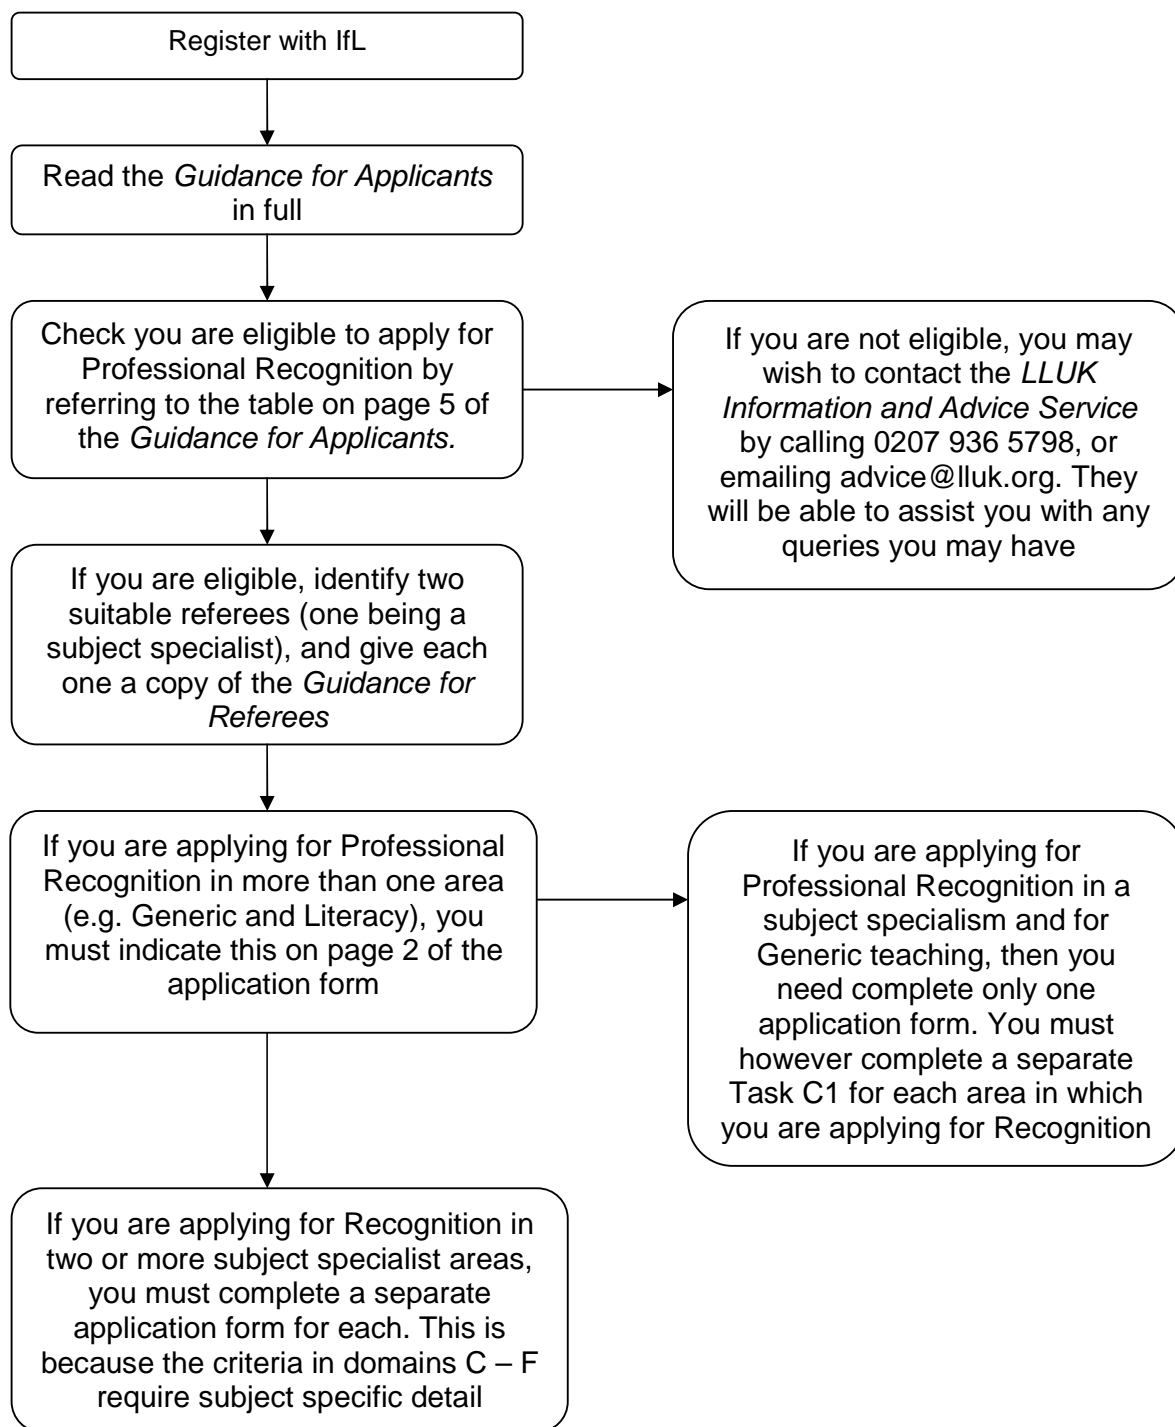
Register with IfL

Read the *Guidance for Applicants* in full

Check you are eligible to apply for Professional Recognition by referring to the table on page 5 of the *Guidance for Applicants.*

If you are not eligible, you may wish to contact the *LLUK Information and Advice Service* by calling 0207 936 5798, or emailing advice@lluk.org. They will be able to assist you with any queries you may have

If you are eligible, identify two suitable referees (one being a subject specialist), and give each one a copy of the *Guidance for Referees*

If you are applying for Professional Recognition in more than one area (e.g. Generic and Literacy), you must indicate this on page 2 of the application form

If you are applying for Professional Recognition in a subject specialism and for Generic teaching, then you need complete only one application form. You must however complete a separate Task C1 for each area in which you are applying for Recognition

If you are applying for Recognition in two or more subject specialist areas, you must complete a separate application form for each. This is because the criteria in domains C – F require subject specific detail